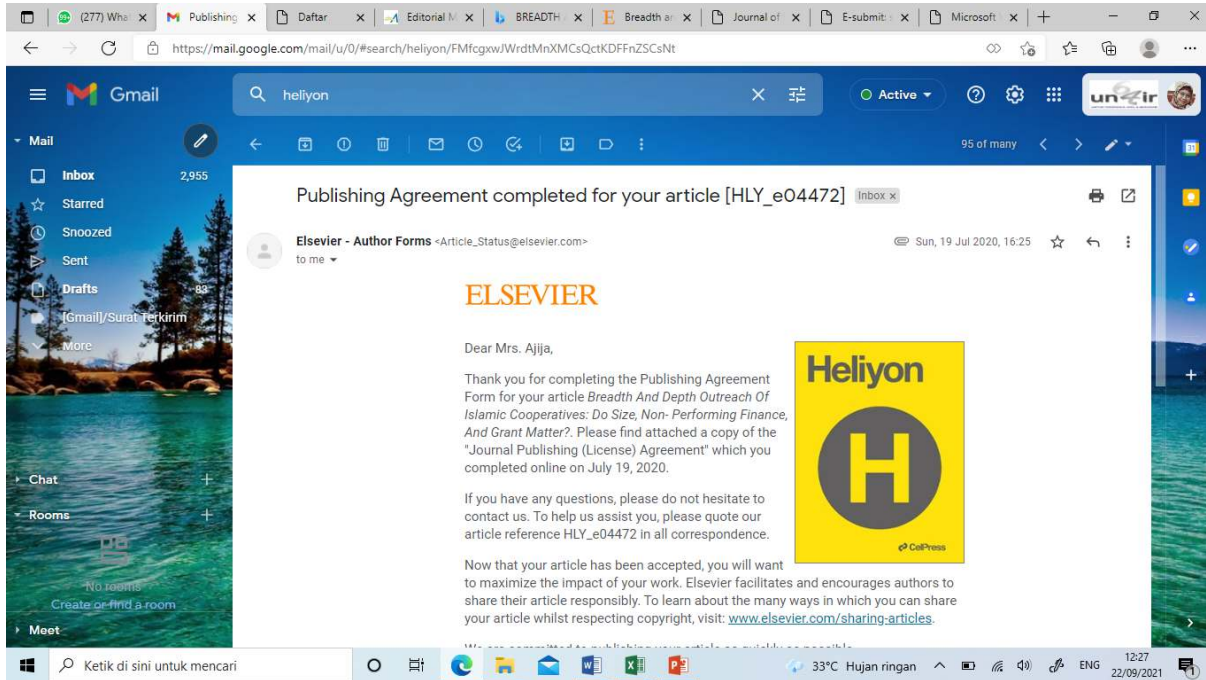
(277) Wha | Publishing | Daftar | Editorial M | BREADTH | Breadth ar | Journal of | E-submit | Microsoft

https://mail.google.com/mail/u/0/#search/heliyon/FMfcgxwJWrdtMnXMCsQctKDFFnZSCsNt

Gmail

heliyon

Active

un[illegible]ir

Mail

Inbox 2,955
Starred
Snoozed
Sent
Drafts 83
[Gmail]/Surat Terkirim
More

Chat

Rooms

No rooms
Create or find a room

Meet

95 of many

Publishing Agreement completed for your article [HLY_e04472] Inbox ×

Elsevier - Author Forms <Article_Status@elsevier.com>
to me

Sun, 19 Jul 2020, 16:25

ELSEVIER

Dear Mrs. Ajija,

Thank you for completing the Publishing Agreement Form for your article *Breadth And Depth Outreach Of Islamic Cooperatives: Do Size, Non- Performing Finance, And Grant Matter?*. Please find attached a copy of the "Journal Publishing (License) Agreement" which you completed online on July 19, 2020.

If you have any questions, please do not hesitate to contact us. To help us assist you, please quote our article reference HLY_e04472 in all correspondence.

Now that your article has been accepted, you will want to maximize the impact of your work. Elsevier facilitates and encourages authors to share their article responsibly. To learn about the many ways in which you can share your article whilst respecting copyright, visit: www.elsevier.com/sharing-articles.

Heliyon

H

CellPress

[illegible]

Ketik di sini untuk mencari

33°C Hujan ringan ENG 12:27 22/09/2021